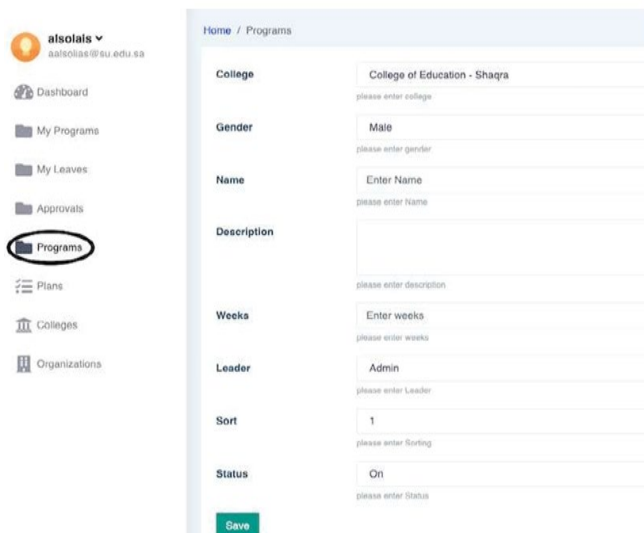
alsolais ⌄
aalsolias@su.edu.sa

Dashboard
My Programs
My Leaves
Approvals
Programs
Plans
Colleges
Organizations

Home / Programs

College
College of Education - Shaqra
please enter college

Gender
Male
please enter gender

Name
Enter Name
please enter Name

Description
please enter description

Weeks
Enter weeks
please enter weeks

Leader
Admin
please enter Leader

Sort
1
please enter Sorting

Status
On
please enter Status

Save